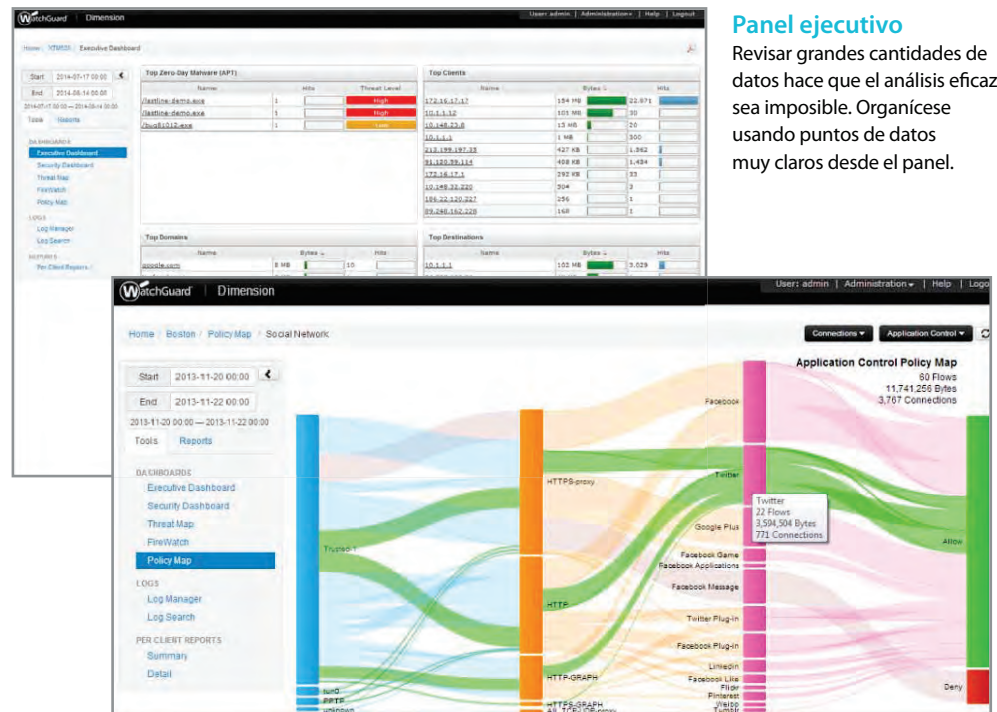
WatchGuard | Dimension

User: admin | Administration | Help | Logout

Home / XTM535 / Executive Dashboard

Start 2014-07-17 00:00
End 2014-08-14 00:00
2014-07-17 00:00 — 2014-08-14 00:00

Tools Reports

DASHBOARDS
Executive Dashboard
Security Dashboard
Threat Map
FireWatch
Policy Map

LOGS
Log Manager
Log Search

REPORTS
Per Client Reports

Top Zero-Day Malware (APT)

| Name | Hits | Threat Level |
|---|---|---|
| lastline-demo.exe | 1 | High |
| lastline-demo.exe | 1 | High |
| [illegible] | 1 | Low |

Top Clients

| Name | Bytes | Hits |
|---|---|---|
| 172.16.17.17 | 154 MB | 22,071 |
| 10.1.1.12 | 101 MB | 30 |
| 10.148.23.8 | 15 MB | 20 |
| 10.1.1.1 | 1 MB | 300 |
| 213.199.197.33 | 427 KB | 1,862 |
| 91.120.59.114 | 408 KB | 1,434 |
| 172.16.17.1 | 292 KB | 33 |
| 10.148.32.220 | 304 | 3 |
| 186.22.120.227 | 256 | 1 |
| 89.248.162.228 | 168 | 1 |

Top Domains

| Name | Bytes | Hits |
|---|---|---|
| google.com | 8 MB | 10 |

Top Destinations

| Name | Bytes | Hits |
|---|---|---|
| 10.1.1.1 | 102 MB | 3,029 |

Panel ejecutivo
Revisar grandes cantidades de datos hace que el análisis eficaz sea imposible. Organícese usando puntos de datos muy claros desde el panel.

WatchGuard | Dimension

User: admin | Administration | Help | Logo

Home / Boston / Policy Map / Social Network

Connections Application Control

Start 2013-11-20 00:00
End 2013-11-22 00:00
2013-11-20 00:00 — 2013-11-22 00:00

Tools Reports

DASHBOARDS
Executive Dashboard
Security Dashboard
Threat Map
FireWatch
Policy Map

LOGS
Log Manager
Log Search

PER CLIENT REPORTS
Summary
Detail

Application Control Policy Map
60 Flows
11,741,256 Bytes
3,767 Connections

Trusted
tun0
PPTP
unknown
HTTPS-proxy
HTTP
HTTP-GRAPH
HTTPS-GRAPH
All_TCP-UDP-proxy
Facebook
Twitter
Google Plus
Facebook Game
Facebook Applications
Facebook Message
Twitter Plug-in
Facebook Plug-in
LinkedIn
Facebook Like
Flickr
Pinterest
Weibo
Tumblr
Twitter
22 Flows
3,594,504 Bytes
771 Connections
Allow
Deny